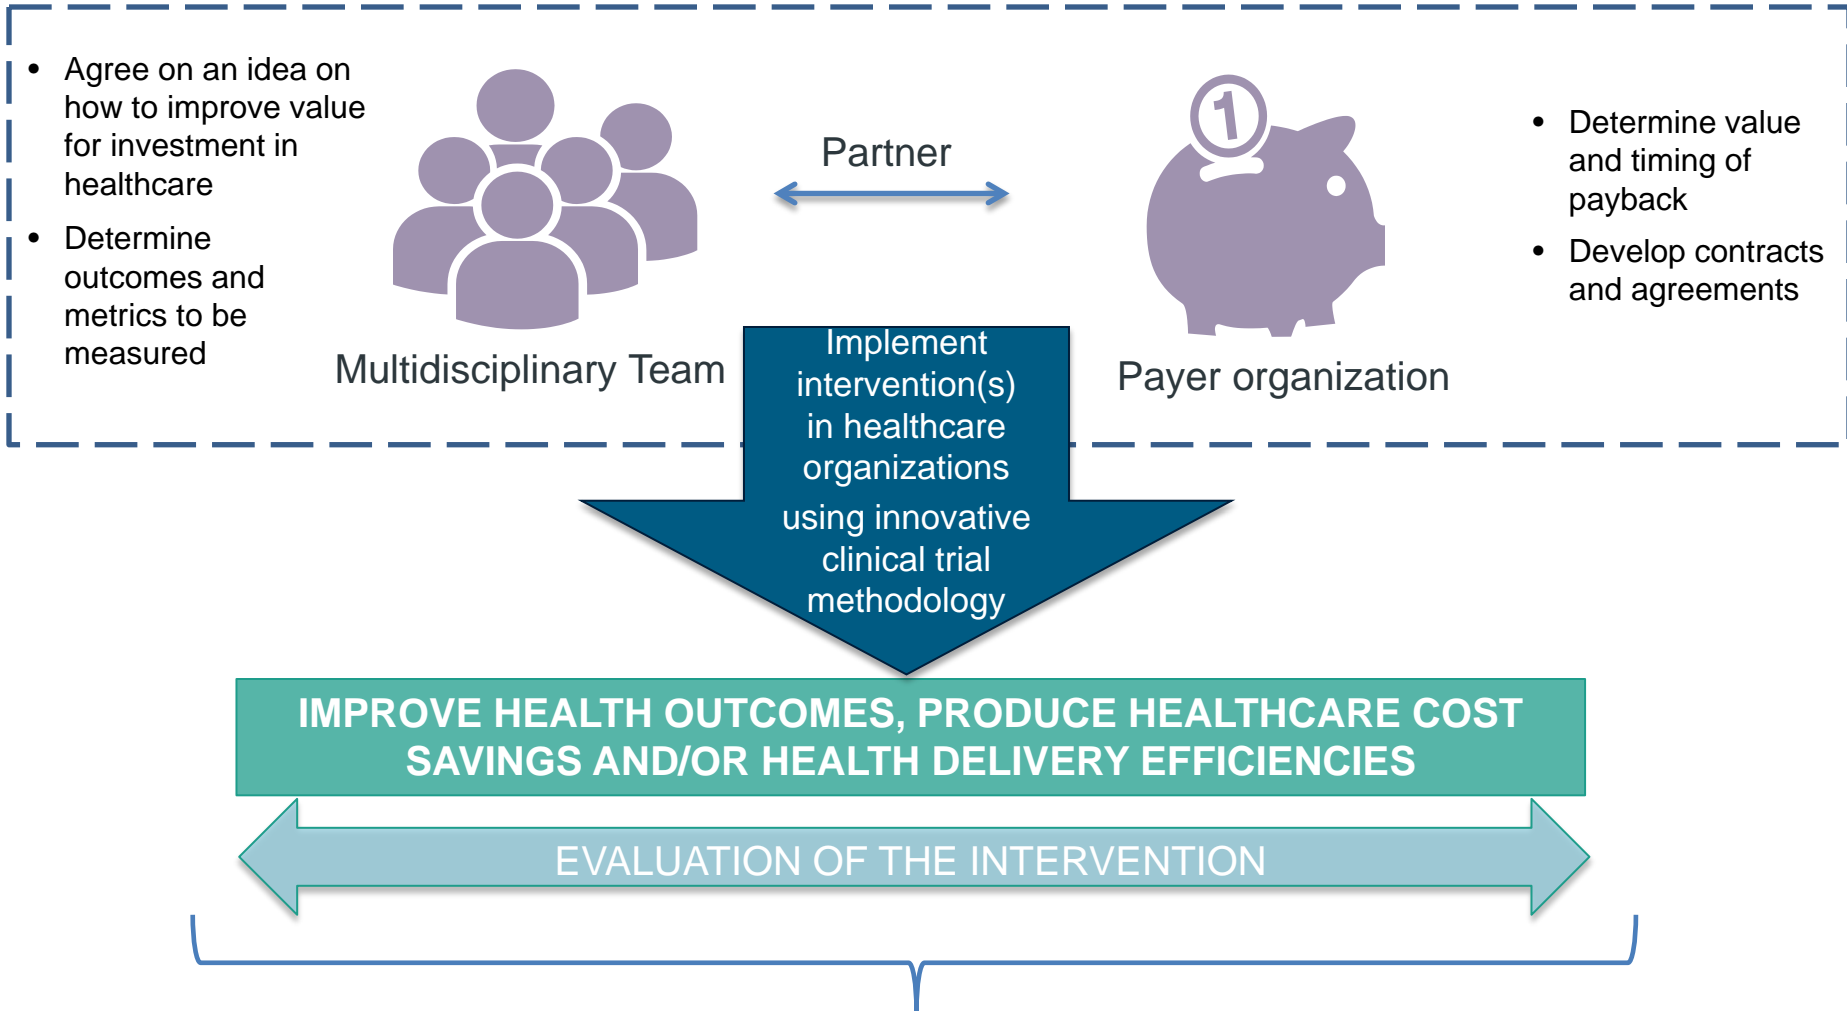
- Agree on an idea on how to improve value for investment in healthcare
- Determine outcomes and metrics to be measured

Multidisciplinary Team

Partner

1

Payer organization

- Determine value and timing of payback
- Develop contracts and agreements

Implement intervention(s) in healthcare organizations using innovative clinical trial methodology

IMPROVE HEALTH OUTCOMES, PRODUCE HEALTHCARE COST SAVINGS AND/OR HEALTH DELIVERY EFFICIENCIES

EVALUATION OF THE INTERVENTION